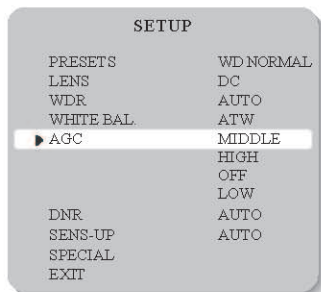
SETUP

| | |
|---|---|
| PRESETS | WD NORMAL |
| LENS | DC |
| WDR | AUTO |
| WHITE BAL | ATW |
| ▶ AGC | MIDDLE |
| | HIGH |
| | OFF |
| | LOW |
| DNR | AUTO |
| SENS-UP | AUTO |
| SPECIAL | |
| EXIT | |